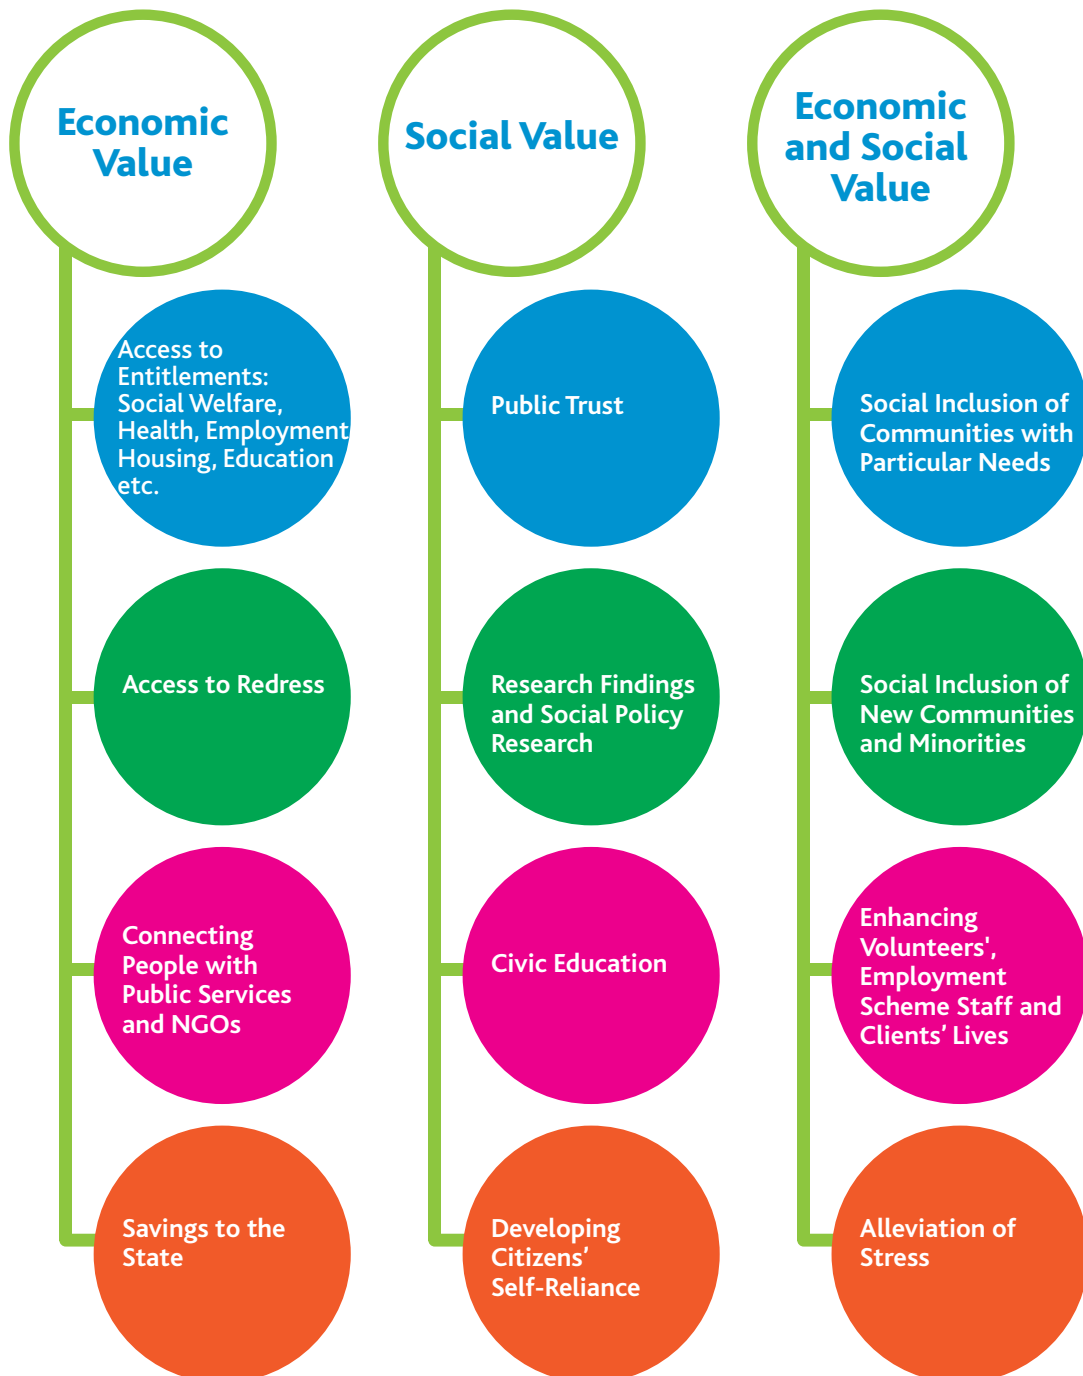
Economic Value

Access to Entitlements: Social Welfare, Health, Employment Housing, Education etc.

Access to Redress

Connecting People with Public Services and NGOs

Savings to the State

Social Value

Public Trust

Research Findings and Social Policy Research

Civic Education

Developing Citizens' Self-Reliance

Economic and Social Value

Social Inclusion of Communities with Particular Needs

Social Inclusion of New Communities and Minorities

Enhancing Volunteers', Employment Scheme Staff and Clients' Lives

Alleviation of Stress